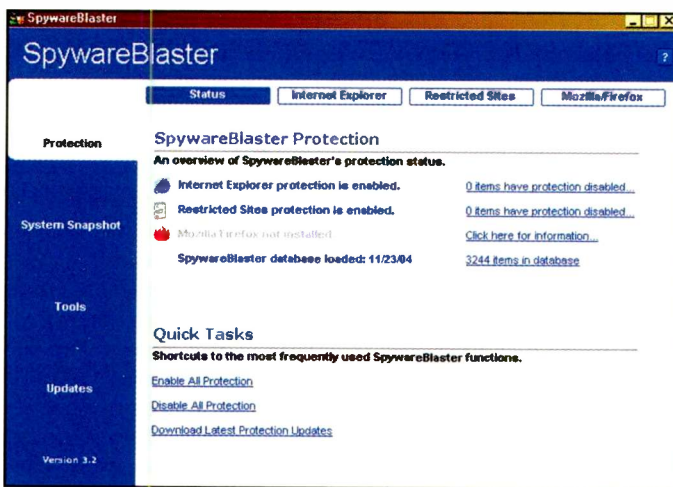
SpywareBlaster

SpywareBlaster

?

Status | Internet Explorer | Restricted Sites | Mozilla/Firefox

Protection

System Snapshot

Tools

Updates

Version 3.2

SpywareBlaster Protection

An overview of SpywareBlaster's protection status.

Internet Explorer protection is enabled. 0 items have protection disabled...

Restricted Sites protection is enabled. 0 items have protection disabled...

Mozilla Firefox not installed Click here for information...

SpywareBlaster database loaded: 11/23/04 3244 items in database

Quick Tasks

Shortcuts to the most frequently used SpywareBlaster functions.

Enable All Protection

Disable All Protection

Download Latest Protection Updates